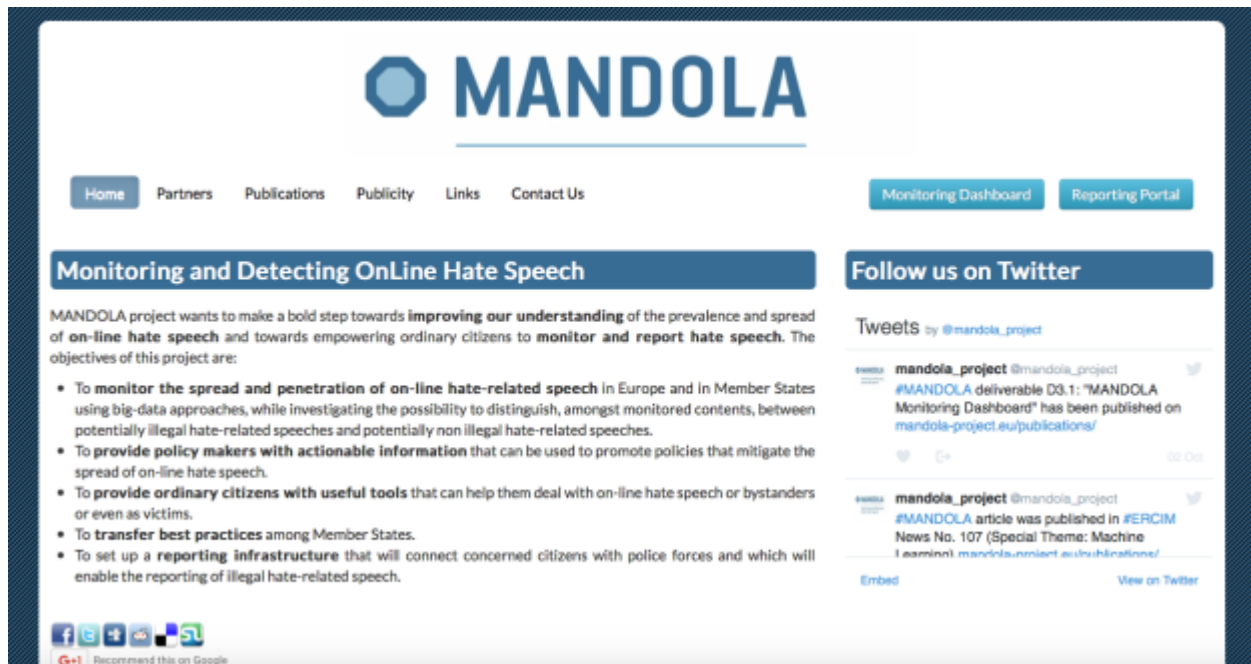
MANDOLA

Home Partners Publications Publicity Links Contact Us

Monitoring Dashboard Reporting Portal

Monitoring and Detecting OnLine Hate Speech

MANDOLA project wants to make a bold step towards improving our understanding of the prevalence and spread of on-line hate speech and towards empowering ordinary citizens to monitor and report hate speech. The objectives of this project are:

- To monitor the spread and penetration of on-line hate-related speech in Europe and in Member States using big-data approaches, while investigating the possibility to distinguish, amongst monitored contents, between potentially illegal hate-related speeches and potentially non illegal hate-related speeches.
- To provide policy makers with actionable information that can be used to promote policies that mitigate the spread of on-line hate speech.
- To provide ordinary citizens with useful tools that can help them deal with on-line hate speech or bystanders or even as victims.
- To transfer best practices among Member States.
- To set up a reporting infrastructure that will connect concerned citizens with police forces and which will enable the reporting of illegal hate-related speech.

G+1 Recommend this on Google

Follow us on Twitter

Tweets by @mandola_project

mandola_project @mandola_project
#MANDOLA deliverable D3.1: "MANDOLA Monitoring Dashboard" has been published on mandola-project.eu/publications/
02 Oct

mandola_project @mandola_project
#MANDOLA article was published in #ERCIM News No. 107 (Special Theme: Machine Learning) mandola-project.eu/publications/

Embed View on Twitter